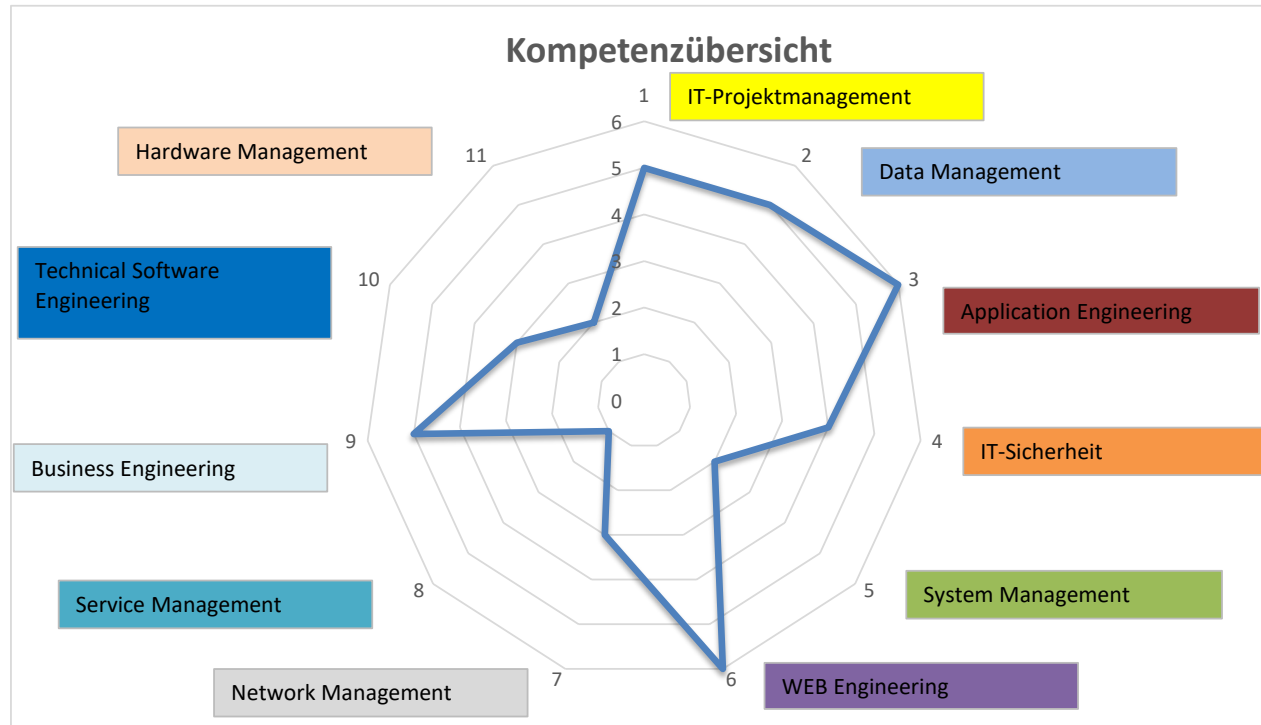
Kompetenzübersicht

1
IT-Projektmanagement
6
5
4
3
2
1
0
2
Data Management
3
Application Engineering
4
IT-Sicherheit
5
System Management
6
WEB Engineering
7
Network Management
8
Service Management
9
Business Engineering
10
Technical Software Engineering
11
Hardware Management